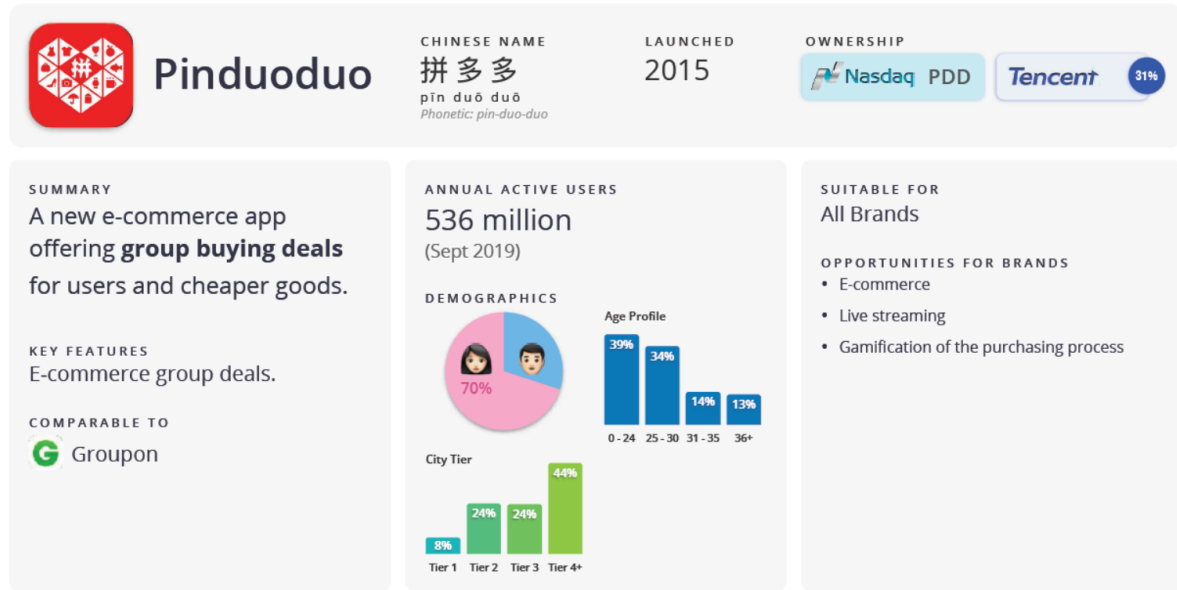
拼

Pinduoduo

CHINESE NAME
拼多多
pīn duō duō
Phonetic: pin-duo-duo

LAUNCHED
2015

OWNERSHIP
Nasdaq PDD
Tencent 31%

SUMMARY
A new e-commerce app offering **group buying deals** for users and cheaper goods.

KEY FEATURES
E-commerce group deals.

COMPARABLE TO
G Groupon

ANNUAL ACTIVE USERS
536 million
(Sept 2019)

DEMOGRAPHICS
70%

Age Profile
| 39% | 34% | 14% | 13% |
|---|---|---|---|
| 0 - 24 | 25 - 30 | 31 - 35 | 36+ |

City Tier
| 8% | 24% | 24% | 44% |
|---|---|---|---|
| Tier 1 | Tier 2 | Tier 3 | Tier 4+ |

SUITABLE FOR
All Brands

OPPORTUNITIES FOR BRANDS
• E-commerce
• Live streaming
• Gamification of the purchasing process